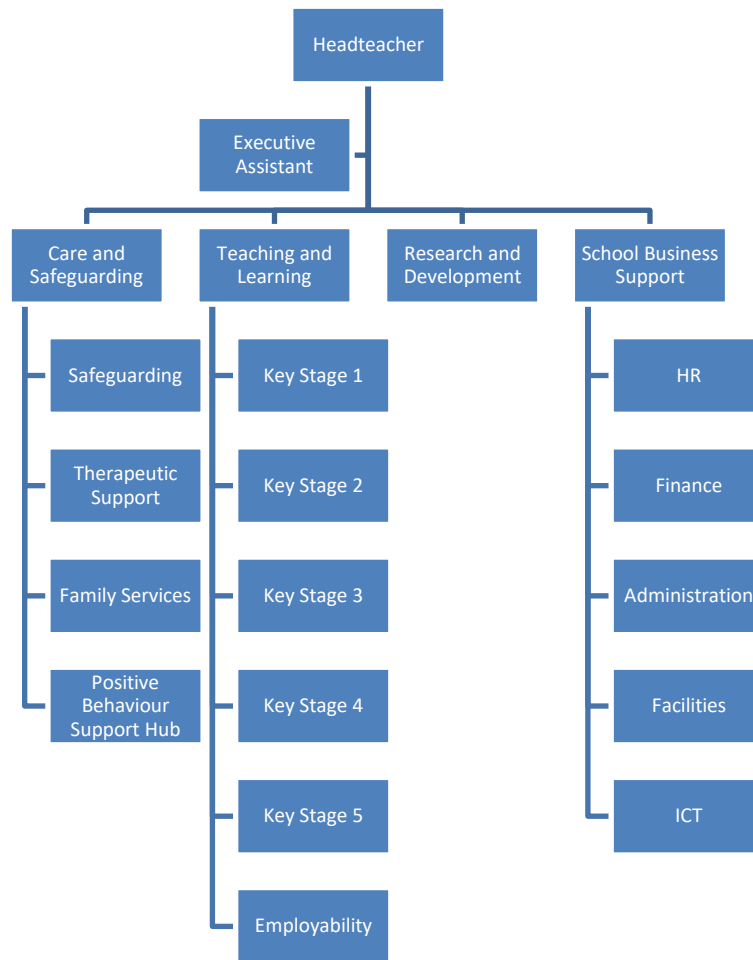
Headteacher

Executive Assistant

Care and Safeguarding

Teaching and Learning

Research and Development

School Business Support

Safeguarding

Therapeutic Support

Family Services

Positive Behaviour Support Hub

Key Stage 1

Key Stage 2

Key Stage 3

Key Stage 4

Key Stage 5

Employability

HR

Finance

Administration

Facilities

ICT